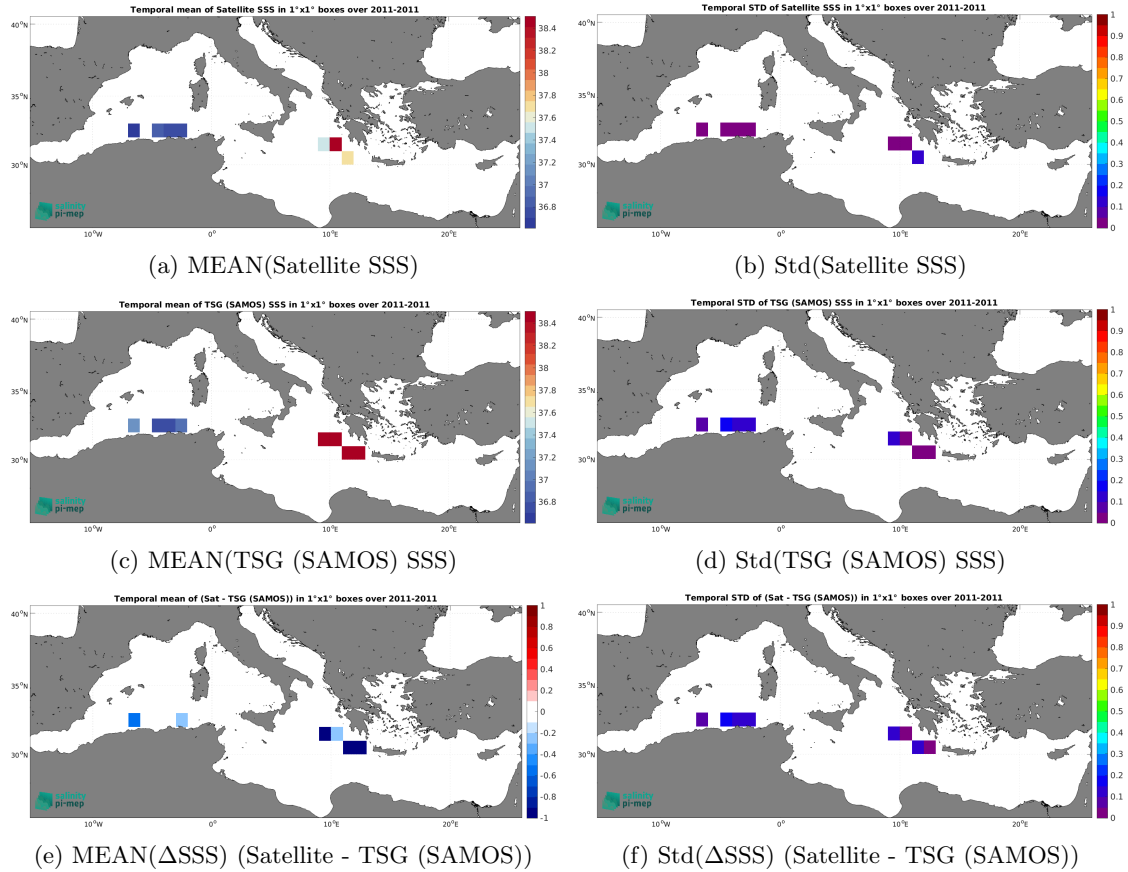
Temporal mean of Satellite SSS in 1°x1° boxes over 2011-2011

40°N
35°N
30°N
10°W
0°
10°E
20°E
salinity pi-mep

38.4
38.2
38
37.8
37.6
37.4
37.2
37
36.8

(a) MEAN(Satellite SSS)

Temporal STD of Satellite SSS in 1°x1° boxes over 2011-2011

40°N
35°N
30°N
10°W
0°
10°E
20°E
salinity pi-mep

1
0.9
0.8
0.7
0.6
0.5
0.4
0.3
0.2
0.1
0

(b) Std(Satellite SSS)

Temporal mean of TSG (SAMOS) SSS in 1°x1° boxes over 2011-2011

40°N
35°N
30°N
10°W
0°
10°E
20°E
salinity pi-mep

38.4
38.2
38
37.8
37.6
37.4
37.2
37
36.8

(c) MEAN(TSG (SAMOS) SSS)

Temporal STD of TSG (SAMOS) SSS in 1°x1° boxes over 2011-2011

40°N
35°N
30°N
10°W
0°
10°E
20°E
salinity pi-mep

1
0.9
0.8
0.7
0.6
0.5
0.4
0.3
0.2
0.1
0

(d) Std(TSG (SAMOS) SSS)

Temporal mean of (Sat - TSG (SAMOS)) in 1°x1° boxes over 2011-2011

40°N
35°N
30°N
10°W
0°
10°E
20°E
salinity pi-mep

1
0.8
0.6
0.4
0.2
0
-0.2
-0.4
-0.6
-0.8
-1

(e) MEAN($\Delta$SSS) (Satellite - TSG (SAMOS))

Temporal STD of (Sat - TSG (SAMOS)) in 1°x1° boxes over 2011-2011

40°N
35°N
30°N
10°W
0°
10°E
20°E
salinity pi-mep

1
0.9
0.8
0.7
0.6
0.5
0.4
0.3
0.2
0.1
0

(f) Std($\Delta$SSS) (Satellite - TSG (SAMOS))